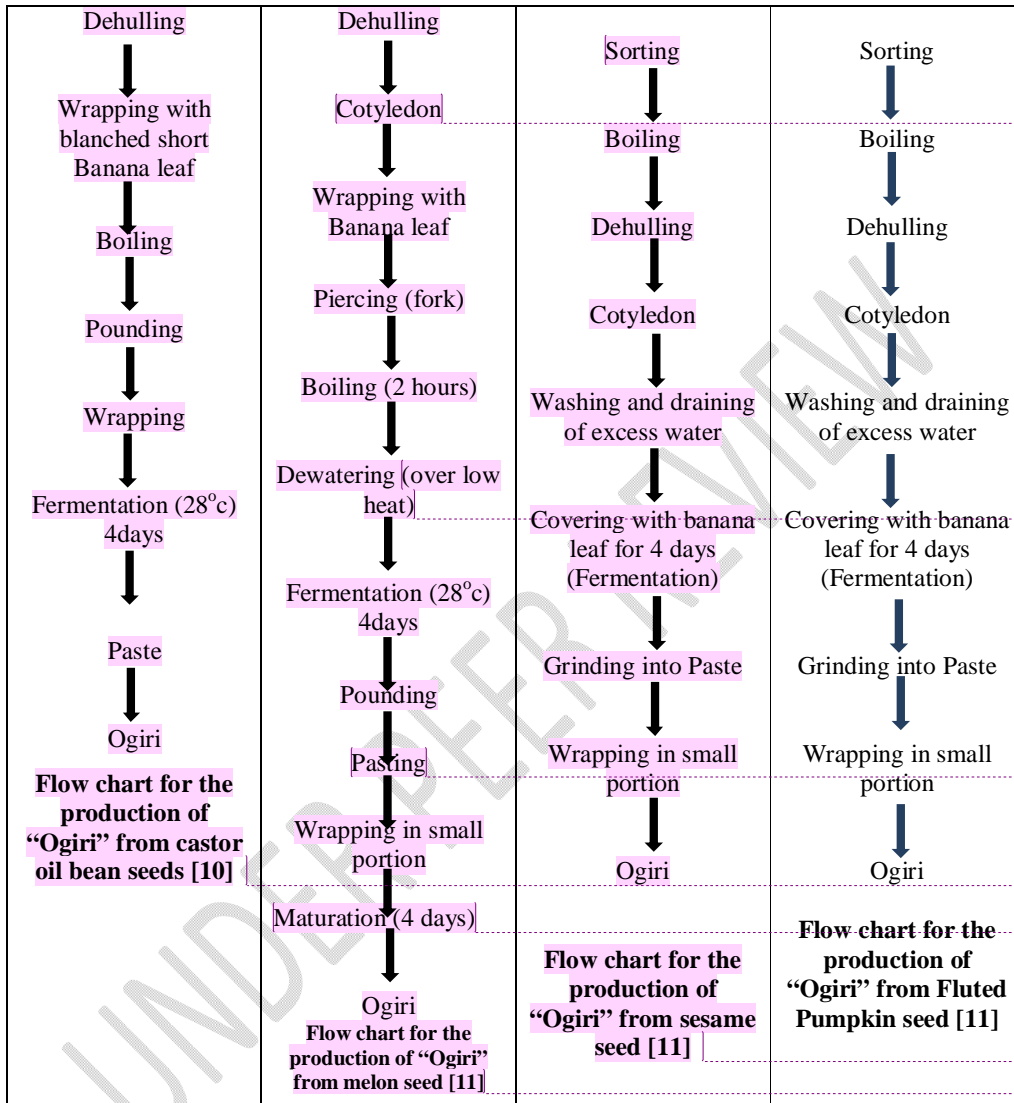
| Dehulling<br>Wrapping with blanched short Banana leaf<br>Boiling<br>Pounding<br>Wrapping<br>Fermentation ($28^oc$) 4days<br>Paste<br>Ogiri<br>**Flow chart for the production of "Ogiri" from castor oil bean seeds [10]** | Dehulling<br>Cotyledon<br>Wrapping with Banana leaf<br>Piercing (fork)<br>Boiling (2 hours)<br>Dewatering (over low heat)<br>Fermentation ($28^oc$) 4days<br>Pounding<br>Pasting<br>Wrapping in small portion<br>Maturation (4 days)<br>Ogiri<br>**Flow chart for the production of "Ogiri" from melon seed [11]** | Sorting<br>Boiling<br>Dehulling<br>Cotyledon<br>Washing and draining of excess water<br>Covering with banana leaf for 4 days (Fermentation)<br>Grinding into Paste<br>Wrapping in small portion<br>Ogiri<br>**Flow chart for the production of "Ogiri" from sesame seed [11]** | Sorting<br>Boiling<br>Dehulling<br>Cotyledon<br>Washing and draining of excess water<br>Covering with banana leaf for 4 days (Fermentation)<br>Grinding into Paste<br>Wrapping in small portion<br>Ogiri<br>**Flow chart for the production of "Ogiri" from Fluted Pumpkin seed [11]** |
|---|---|---|---|

UNDER PEER REVIEW